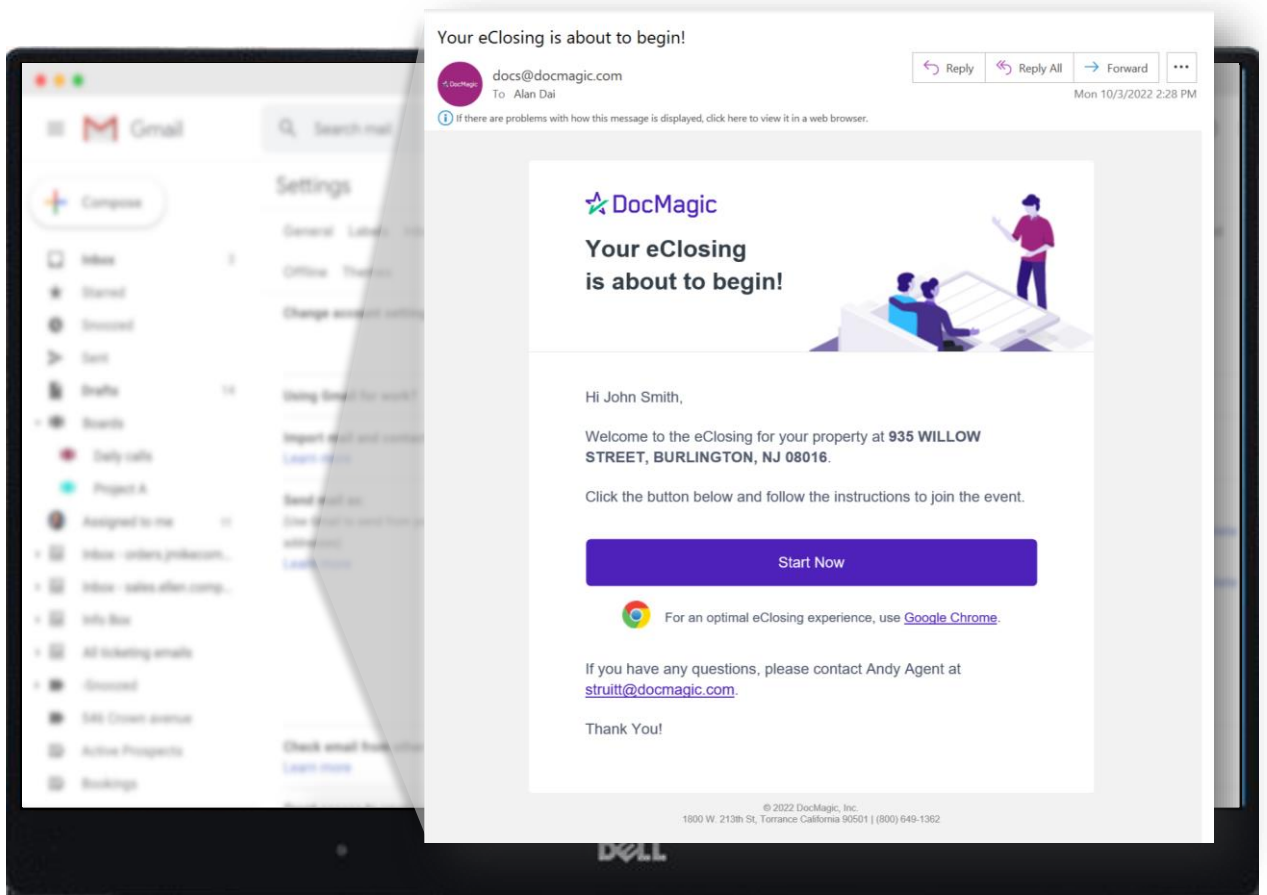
Gmail

Compose

Settings

Your eClosing is about to begin!

docs@docmagic.com
To Alan Dai

Reply | Reply All | Forward | ...

Mon 10/3/2022 2:28 PM

If there are problems with how this message is displayed, click here to view it in a web browser.

DocMagic

Your eClosing is about to begin!

Hi John Smith,

Welcome to the eClosing for your property at **935 WILLOW STREET, BURLINGTON, NJ 08016**.

Click the button below and follow the instructions to join the event.

Start Now

For an optimal eClosing experience, use Google Chrome.

If you have any questions, please contact Andy Agent at struitt@docmagic.com.

Thank You!

© 2022 DocMagic, Inc.
1800 W. 213th St, Torrance California 90501 | (800) 649-1362

DELL